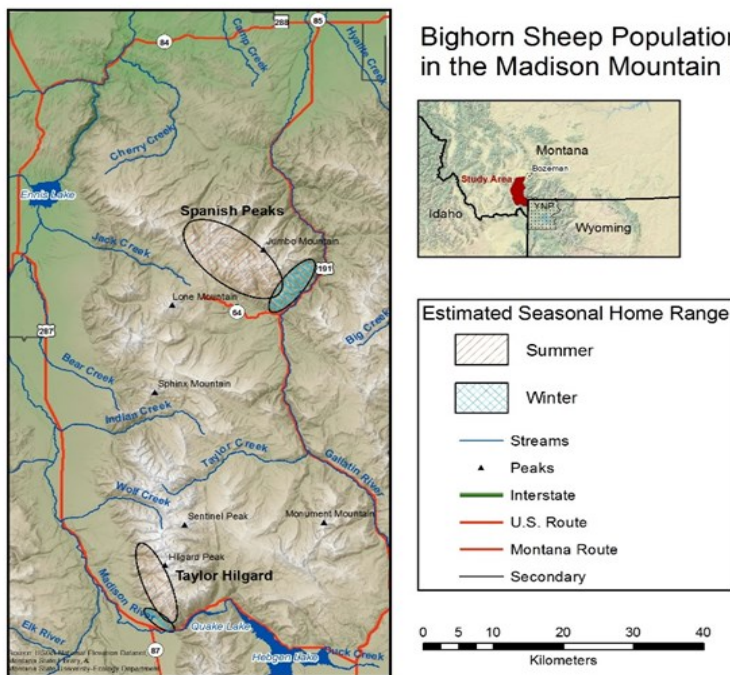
Bighorn Sheep Population
in the Madison Mountain

Montana
Bozeman
Study Area
Idaho
YNP
Wyoming

288
85
84
Camp Creek
Hyalite Creek
Cherry Creek
Ennis Lake
Spanish Peaks
Jumbo Mountain
Jack Creek
191
Lone Mountain
64
287
Big Creek
Bear Creek
Sphinx Mountain
Indian Creek
Taylor Creek
Gallatin River
Wolf Creek
Sentinel Peak
Monument Mountain
Hilgard Peak
Taylor Hilgard
Madison River
Elk River
Quake Lake
87
Hebgen Lake
Duck Creek
Source: USGS National Elevation Dataset, Montana State Library, Montana State University-Ecology Department

Estimated Seasonal Home Range
Summer
Winter
Streams
Peaks
Interstate
U.S. Route
Montana Route
Secondary

0 5 10 20 30 40
Kilometers